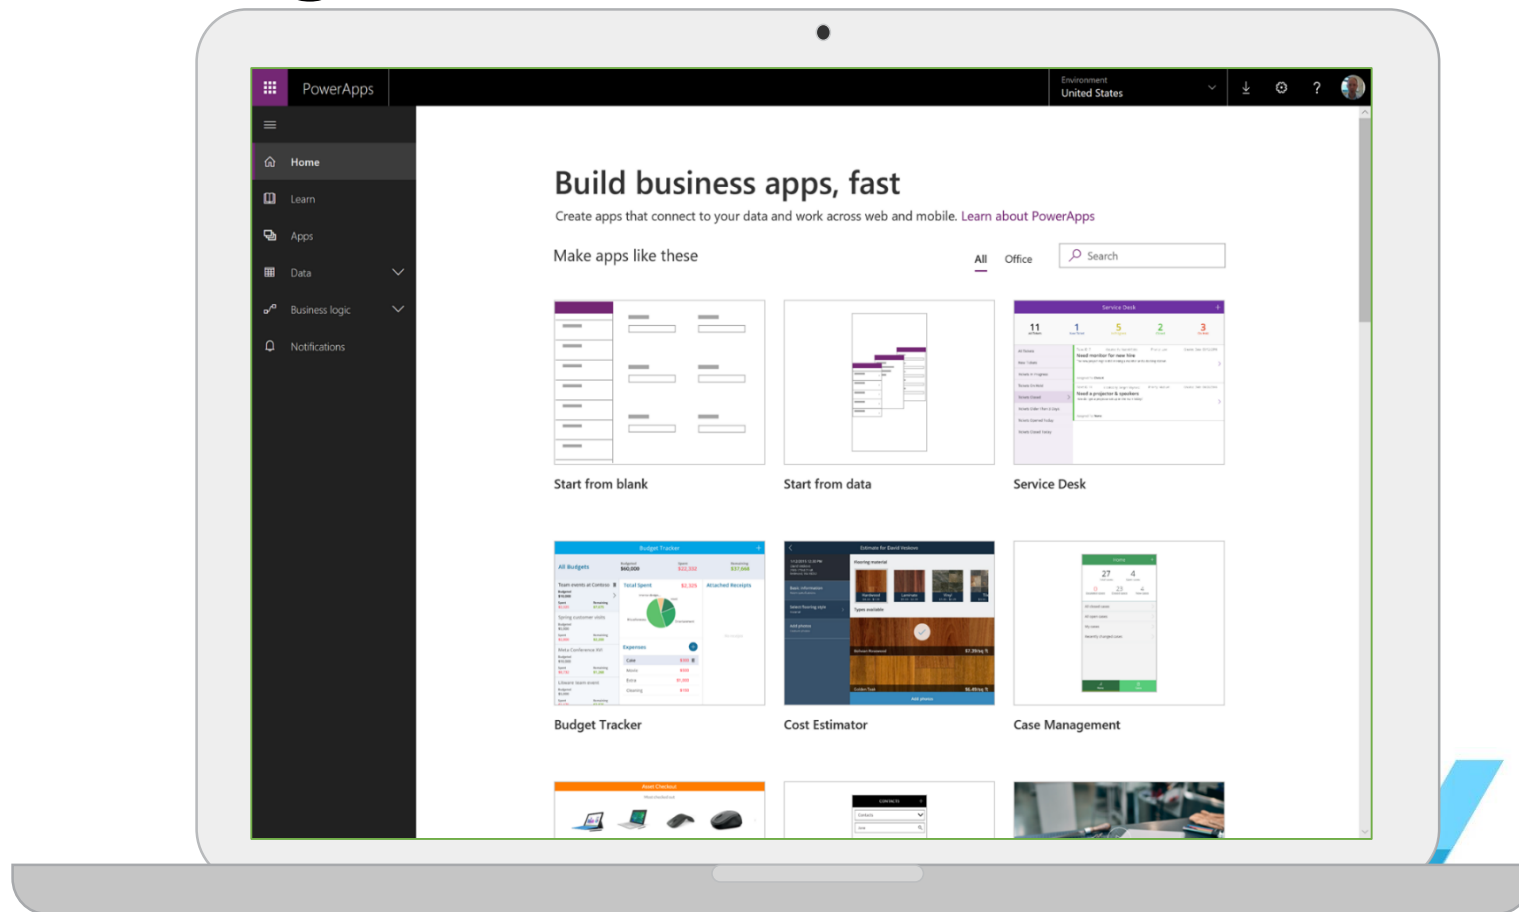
PowerApps

Environment
United States

Home
Learn
Apps
Data
Business logic
Notifications

Build business apps, fast

Create apps that connect to your data and work across web and mobile. Learn about PowerApps

Make apps like these

All Office

Search

Service Desk

11 1 5 2 3

Start from blank

Start from data

Service Desk

Budget Tracker

Cost Estimator

Case Management

Budget Tracker

27 4

Asset Checkout